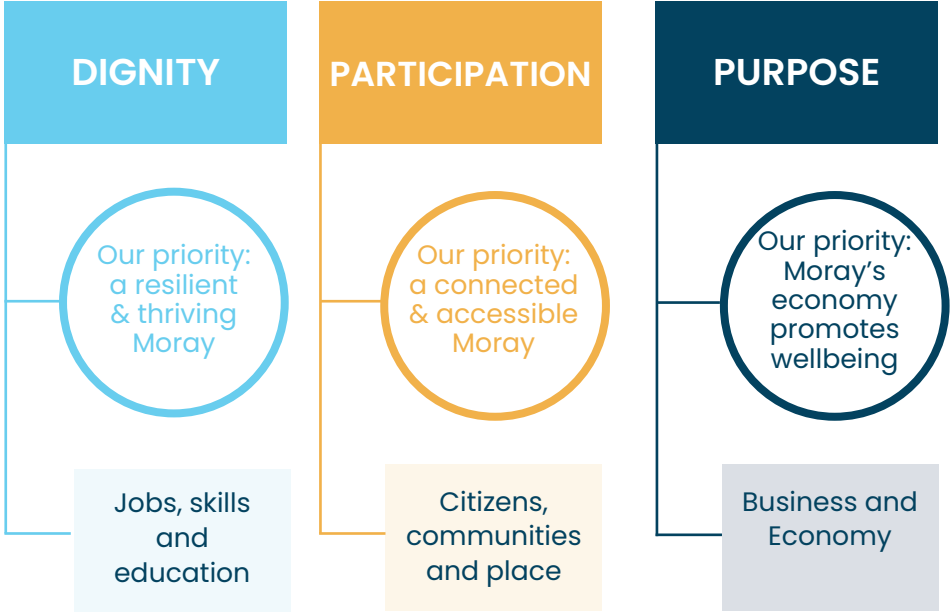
DIGNITY

Our priority: a resilient & thriving Moray

Jobs, skills and education

PARTICIPATION

Our priority: a connected & accessible Moray

Citizens, communities and place

PURPOSE

Our priority: Moray's economy promotes wellbeing

Business and Economy